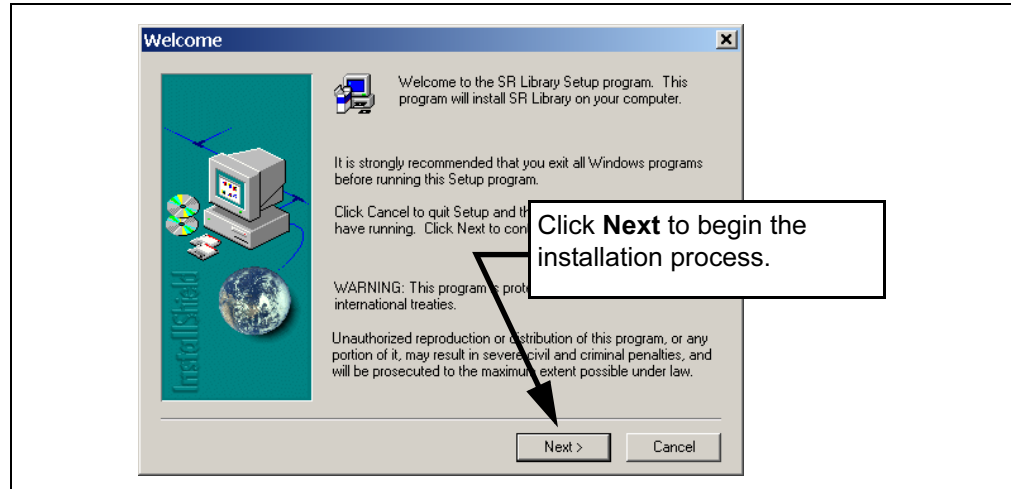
Welcome

InstallShield

Welcome to the SR Library Setup program. This program will install SR Library on your computer.

It is strongly recommended that you exit all Windows programs before running this Setup program.

Click Cancel to quit Setup and th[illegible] have running. Click Next to con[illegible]

Click **Next** to begin the installation process.

WARNING: This program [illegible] prote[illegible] international treaties.

Unauthorized reproduction or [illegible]stribution of this program, or any portion of it, may result in severe civil and criminal penalties, and will be prosecuted to the maximu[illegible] extent possible under law.

Next >

Cancel